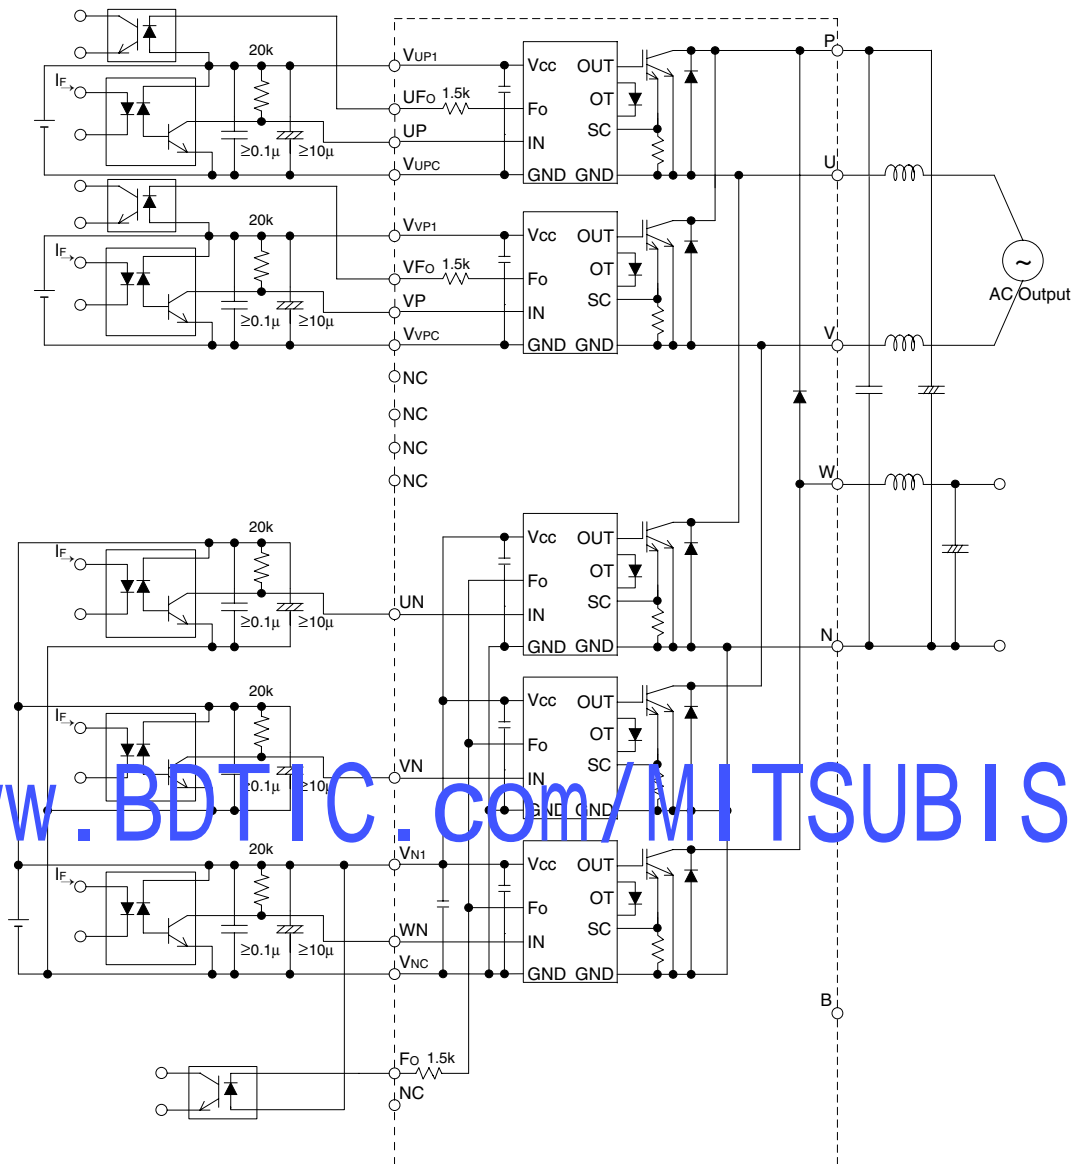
20k
$I_F$
VUP1
UFO 1.5k
UP
VUPC
≥0.1µ ≥10µ
Vcc OUT
Fo OT
IN SC
GND GND
P
U
20k
$I_F$
VVP1
VFO 1.5k
VP
VVPC
≥0.1µ ≥10µ
Vcc OUT
Fo OT
IN SC
GND GND
~
AC Output
V
NC
NC
NC
NC
W
20k
$I_F$
UN
≥0.1µ ≥10µ
Vcc OUT
Fo OT
IN SC
GND GND
N
20k
$I_F$
VN
≥0.1µ ≥10µ
Vcc OUT
Fo OT
IN SC
GND GND
w.BDTIC.com/MITSUBIS
20k
$I_F$
VN1
WN
VNC
≥0.1µ ≥10µ
Vcc OUT
Fo OT
IN SC
GND GND
B
FO 1.5k
NC